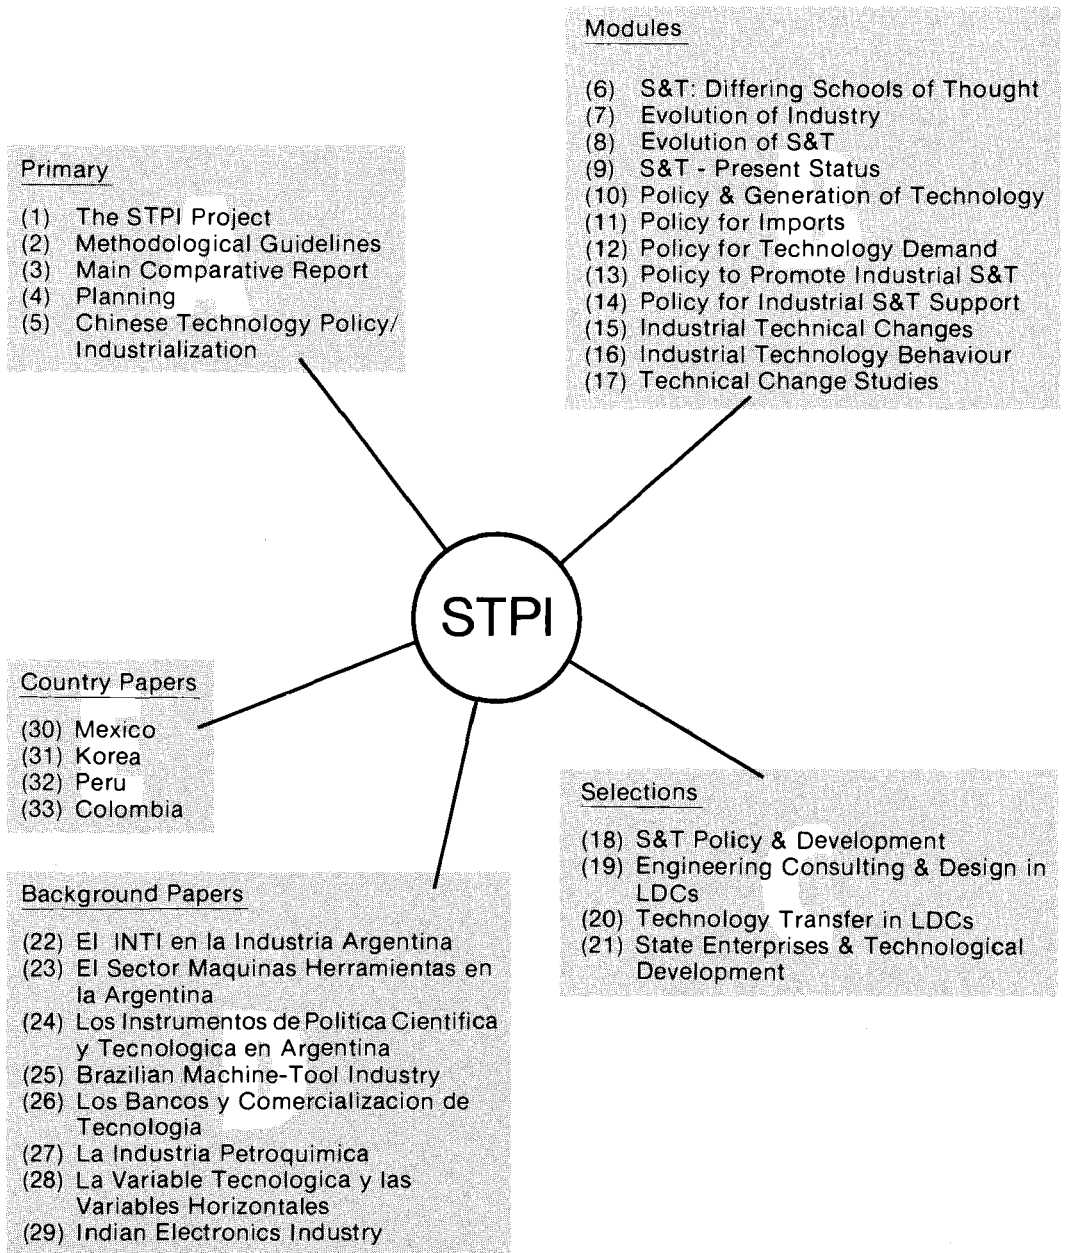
Modules

(6) S&T: Differing Schools of Thought
(7) Evolution of Industry
(8) Evolution of S&T
(9) S&T - Present Status
(10) Policy & Generation of Technology
(11) Policy for Imports
(12) Policy for Technology Demand
(13) Policy to Promote Industrial S&T
(14) Policy for Industrial S&T Support
(15) Industrial Technical Changes
(16) Industrial Technology Behaviour
(17) Technical Change Studies

Primary

(1) The STPI Project
(2) Methodological Guidelines
(3) Main Comparative Report
(4) Planning
(5) Chinese Technology Policy/ Industrialization

STPI

Country Papers

(30) Mexico
(31) Korea
(32) Peru
(33) Colombia

Selections

(18) S&T Policy & Development
(19) Engineering Consulting & Design in LDCs
(20) Technology Transfer in LDCs
(21) State Enterprises & Technological Development

Background Papers

(22) El INTI en la Industria Argentina
(23) El Sector Maquinas Herramientas en la Argentina
(24) Los Instrumentos de Politica Cientifica y Tecnologica en Argentina
(25) Brazilian Machine-Tool Industry
(26) Los Bancos y Comercializacion de Tecnologia
(27) La Industria Petroquimica
(28) La Variable Tecnologica y las Variables Horizontales
(29) Indian Electronics Industry